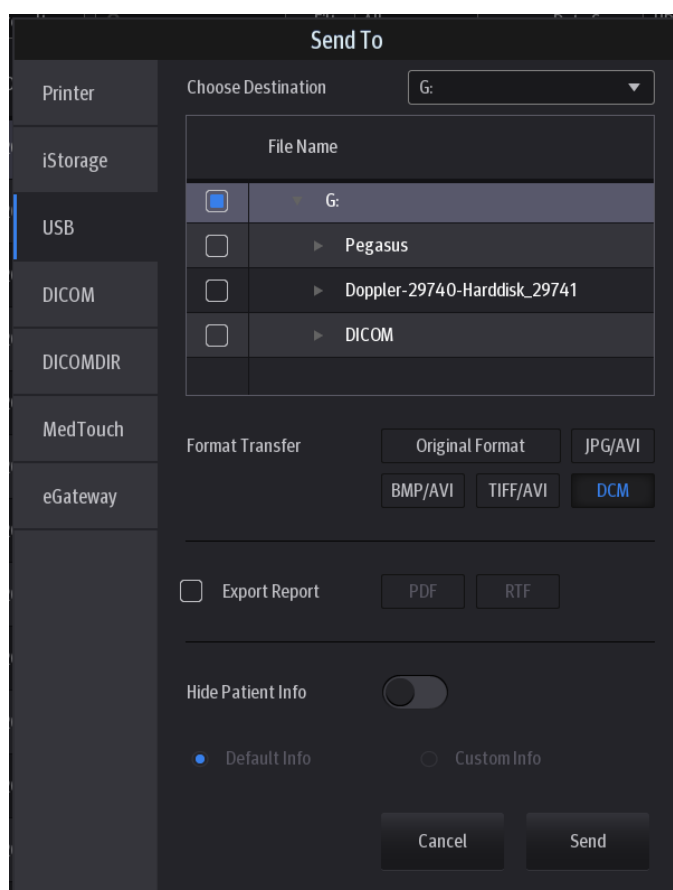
Send To

Printer

iStorage

USB

DICOM

DICOMDIR

MedTouch

eGateway

Choose Destination

G:

File Name

G:

Pegasus

Doppler-29740-Harddisk_29741

DICOM

Format Transfer

Original Format

JPG/AVI

BMP/AVI

TIFF/AVI

DCM

Export Report

PDF

RTF

Hide Patient Info

Default Info

Custom Info

Cancel

Send